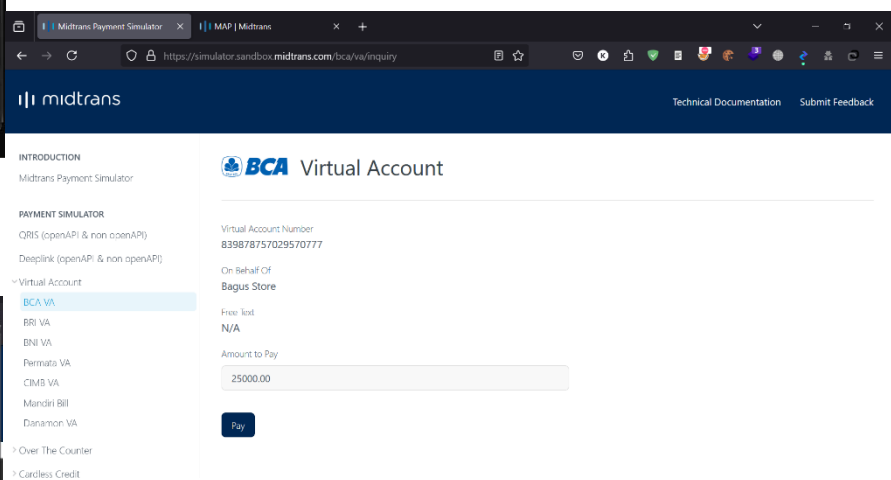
Midtrans Payment Simulator ×
MAP | Midtrans ×
+

https://simulator.sandbox.midtrans.com/bca/va/inquiry

midtrans
Technical Documentation
Submit Feedback

INTRODUCTION
Midtrans Payment Simulator

PAYMENT SIMULATOR
QRIS (openAPI & non openAPI)
Deeplink (openAPI & non openAPI)
Virtual Account
BCA VA
BRI VA
BNI VA
Permata VA
CIMB VA
Mandiri Bill
Danamon VA
Over The Counter
Cardless Credit

BCA Virtual Account

Virtual Account Number
839878757029570777

On Behalf Of
Bagus Store

Free Text
N/A

Amount to Pay
25000.00

Pay